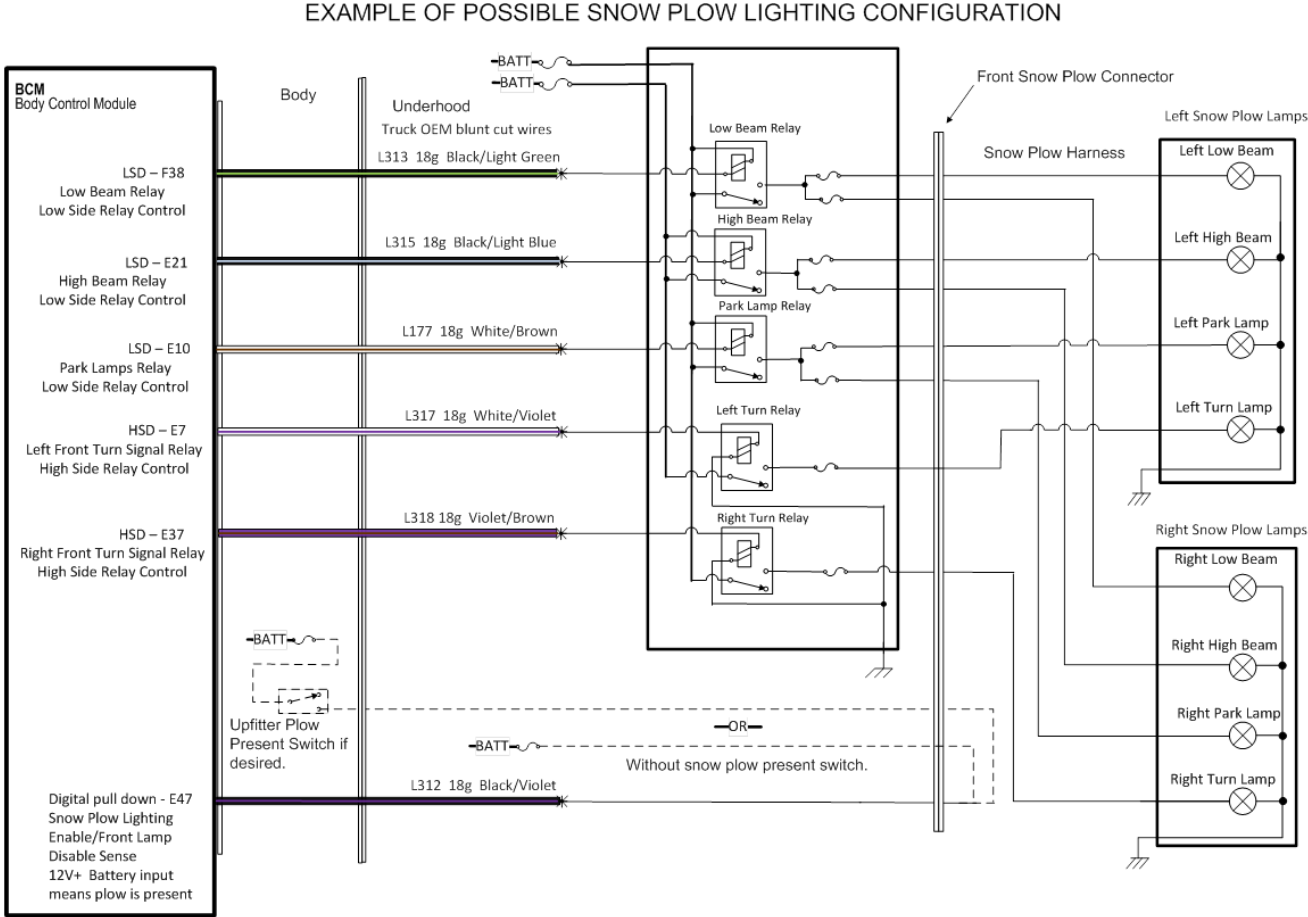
EXAMPLE OF POSSIBLE SNOW PLOW LIGHTING CONFIGURATION

BATT
BATT

BCM
Body Control Module

Body

Underhood
Truck OEM blunt cut wires

Front Snow Plow Connector

Left Snow Plow Lamps

Low Beam Relay

Snow Plow Harness

Left Low Beam

LSD – F38
Low Beam Relay
Low Side Relay Control

L313 18g Black/Light Green

High Beam Relay

L315 18g Black/Light Blue

Left High Beam

LSD – E21
High Beam Relay
Low Side Relay Control

Park Lamp Relay

L177 18g White/Brown

Left Park Lamp

LSD – E10
Park Lamps Relay
Low Side Relay Control

L317 18g White/Violet

Left Turn Relay

Left Turn Lamp

HSD – E7
Left Front Turn Signal Relay
High Side Relay Control

L318 18g Violet/Brown

Right Turn Relay

Right Snow Plow Lamps

HSD – E37
Right Front Turn Signal Relay
High Side Relay Control

Right Low Beam

BATT

Right High Beam

Upfitter Plow Present Switch if desired.

OR

Right Park Lamp

BATT

Without snow plow present switch.

L312 18g Black/Violet

Right Turn Lamp

Digital pull down - E47
Snow Plow Lighting
Enable/Front Lamp
Disable Sense
12V+ Battery input
means plow is present